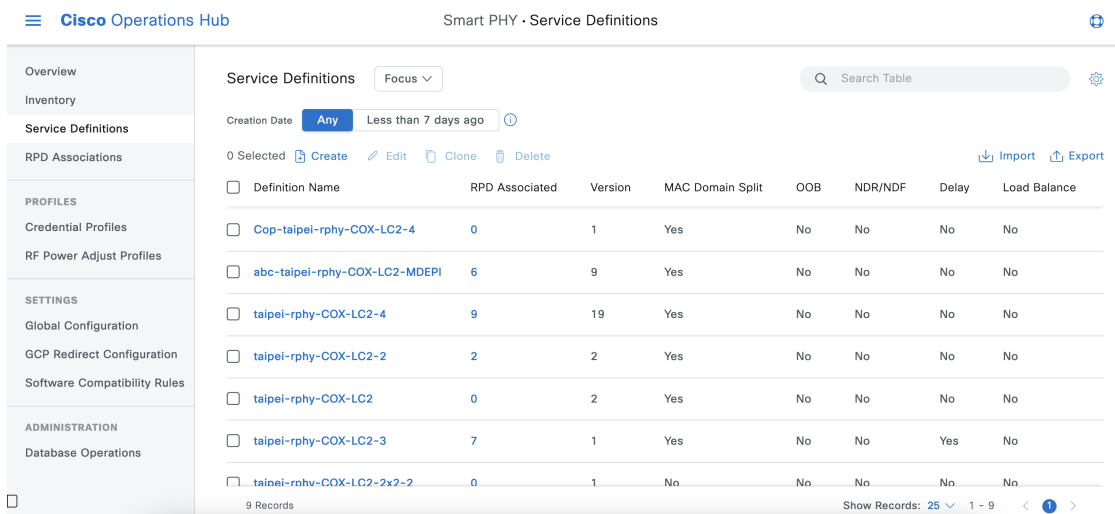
Cisco Operations Hub

Smart PHY • Service Definitions

Overview
Inventory
Service Definitions
RPD Associations

PROFILES
Credential Profiles
RF Power Adjust Profiles

SETTINGS
Global Configuration
GCP Redirect Configuration
Software Compatibility Rules

ADMINISTRATION
Database Operations

Service Definitions Focus

Search Table

Creation Date Any Less than 7 days ago

0 Selected Create Edit Clone Delete Import Export

| Definition Name | RPD Associated | Version | MAC Domain Split | OOB | NDR/NDF | Delay | Load Balance |
|---|---|---|---|---|---|---|---|
| Cop-taipei-rphy-COX-LC2-4 | 0 | 1 | Yes | No | No | No | No |
| abc-taipei-rphy-COX-LC2-MDEPI | 6 | 9 | Yes | No | No | No | No |
| taipei-rphy-COX-LC2-4 | 9 | 19 | Yes | No | No | No | No |
| taipei-rphy-COX-LC2-2 | 2 | 2 | Yes | No | No | No | No |
| taipei-rphy-COX-LC2 | 0 | 2 | Yes | No | No | No | No |
| taipei-rphy-COX-LC2-3 | 7 | 1 | Yes | No | No | Yes | No |
| taipei-rphy-COX-LC2-2x2-2 | 0 | 1 | No | No | No | No | No |

9 Records

Show Records: 25 1 - 9 1